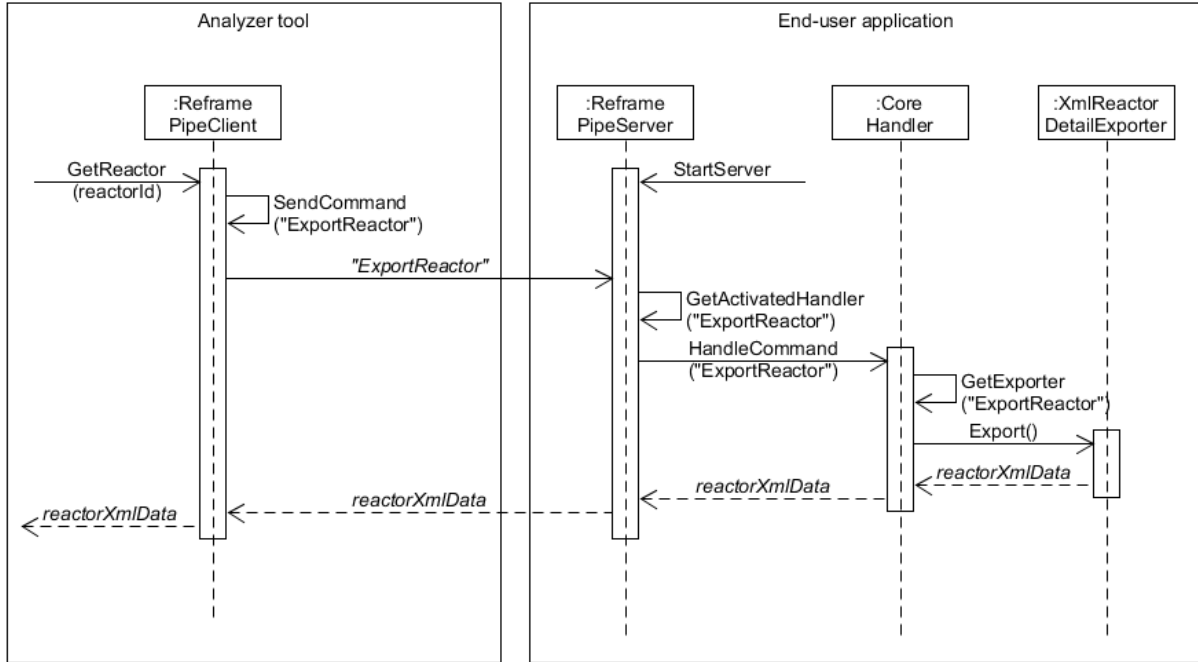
Analyzer tool

End-user application

:Reframe PipeClient

:Reframe PipeServer

:Core Handler

:XmlReactor DetailExporter

GetReactor (reactorId)

SendCommand ("ExportReactor")

StartServer

"ExportReactor"

GetActivatedHandler ("ExportReactor")

HandleCommand ("ExportReactor")

GetExporter ("ExportReactor")

Export()

reactorXmlData

reactorXmlData

reactorXmlData

reactorXmlData